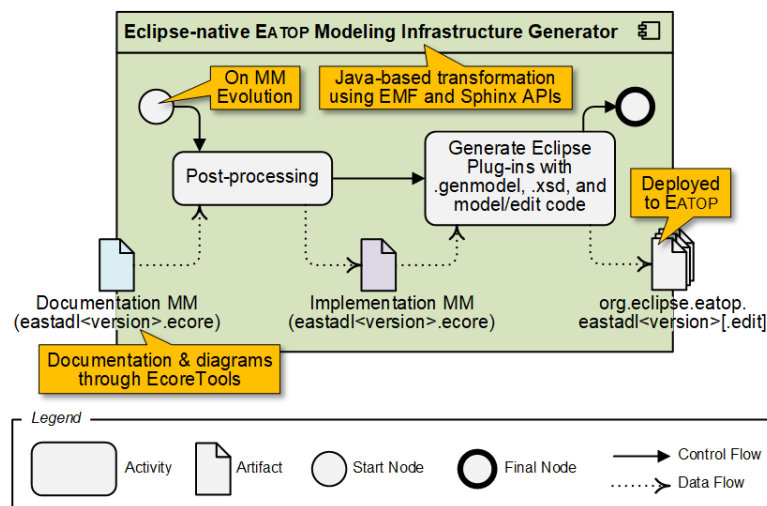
Eclipse-native EATOP Modeling Infrastructure Generator

On MM Evolution

Java-based transformation using EMF and Sphinx APIs

Post-processing

Generate Eclipse Plug-ins with .genmodel, .xsd, and model/edit code

Deployed to EATOP

Documentation MM (eastadl<version>.ecore)

Implementation MM (eastadl<version>.ecore)

org.eclipse.eatop. eastadl<version>[.edit]

Documentation & diagrams through EcoreTools

Legend

Activity

Artifact

Start Node

Final Node

Control Flow

Data Flow